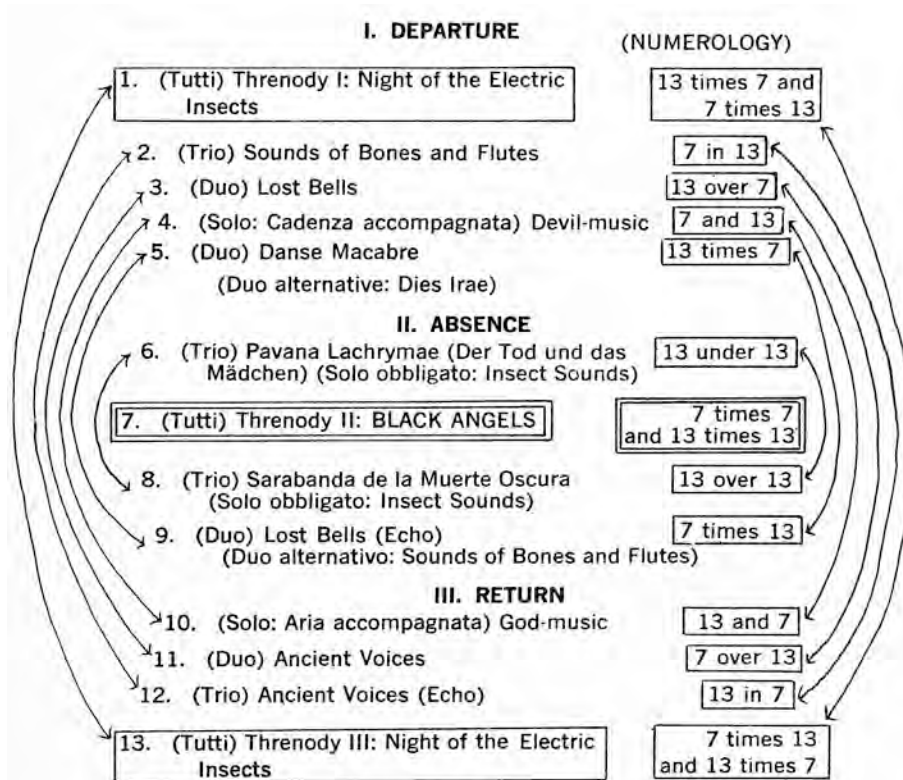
I. DEPARTURE

(NUMEROLOGY)

1. (Tutti) Threnody I: Night of the Electric Insects

13 times 7 and 7 times 13

2. (Trio) Sounds of Bones and Flutes

7 in 13

3. (Duo) Lost Bells

13 over 7

4. (Solo: Cadenza accompagnata) Devil-music

7 and 13

5. (Duo) Danse Macabre
(Duo alternative: Dies Irae)

13 times 7

II. ABSENCE

6. (Trio) Pavana Lachrymae (Der Tod und das Mädchen) (Solo obbligato: Insect Sounds)

13 under 13

7. (Tutti) Threnody II: BLACK ANGELS

7 times 7 and 13 times 13

8. (Trio) Sarabanda de la Muerte Oscura (Solo obbligato: Insect Sounds)

13 over 13

9. (Duo) Lost Bells (Echo)
(Duo alternativo: Sounds of Bones and Flutes)

7 times 13

III. RETURN

10. (Solo: Aria accompagnata) God-music

13 and 7

11. (Duo) Ancient Voices

7 over 13

12. (Trio) Ancient Voices (Echo)

13 in 7

13. (Tutti) Threnody III: Night of the Electric Insects

7 times 13 and 13 times 7